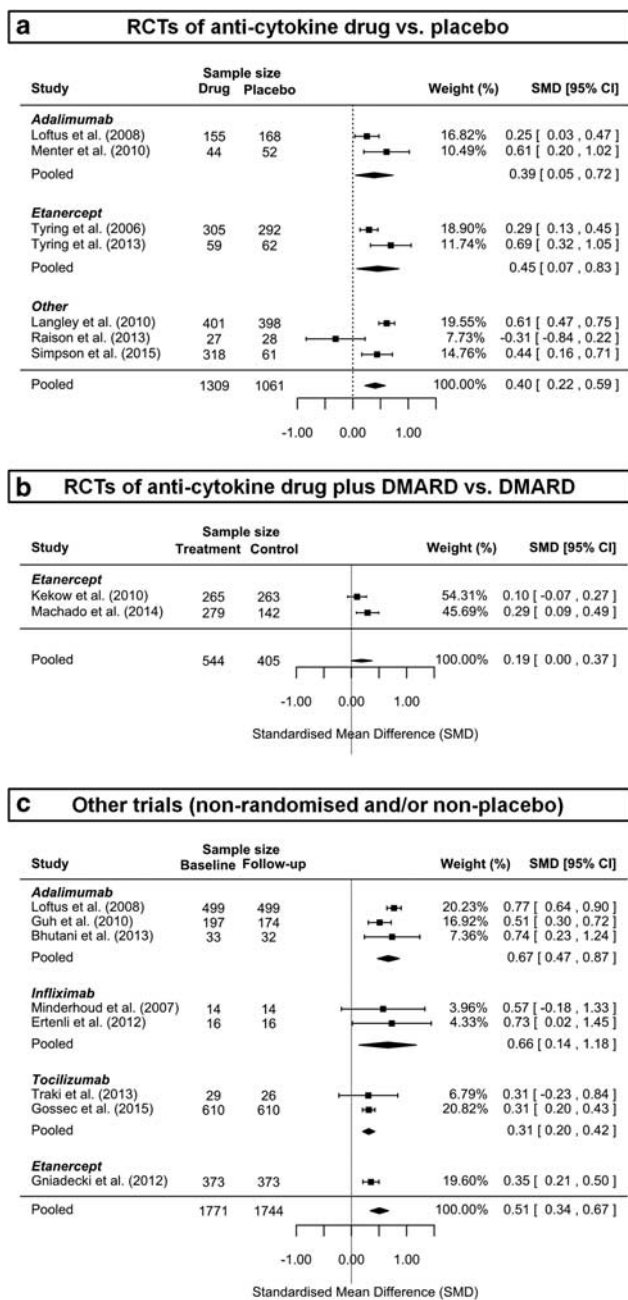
a RCTs of anti-cytokine drug vs. placebo

| Study | Sample size Drug | Placebo | Weight (%) | SMD [95% CI] |
|---|---|---|---|---|
| *Adalimumab* | | | | |
| Loftus et al. (2008) | 155 | 168 | 16.82% | 0.25 [ 0.03 , 0.47 ] |
| Menter et al. (2010) | 44 | 52 | 10.49% | 0.61 [ 0.20 , 1.02 ] |
| Pooled | | | | 0.39 [ 0.05 , 0.72 ] |
| *Etanercept* | | | | |
| Tyring et al. (2006) | 305 | 292 | 18.90% | 0.29 [ 0.13 , 0.45 ] |
| Tyring et al. (2013) | 59 | 62 | 11.74% | 0.69 [ 0.32 , 1.05 ] |
| Pooled | | | | 0.45 [ 0.07 , 0.83 ] |
| *Other* | | | | |
| Langley et al. (2010) | 401 | 398 | 19.55% | 0.61 [ 0.47 , 0.75 ] |
| Raison et al. (2013) | 27 | 28 | 7.73% | -0.31 [ -0.84 , 0.22 ] |
| Simpson et al. (2015) | 318 | 61 | 14.76% | 0.44 [ 0.16 , 0.71 ] |
| Pooled | 1309 | 1061 | 100.00% | 0.40 [ 0.22 , 0.59 ] |

-1.00 0.00 1.00

b RCTs of anti-cytokine drug plus DMARD vs. DMARD

| Study | Sample size Treatment | Control | Weight (%) | SMD [95% CI] |
|---|---|---|---|---|
| *Etanercept* | | | | |
| Kekow et al. (2010) | 265 | 263 | 54.31% | 0.10 [ -0.07 , 0.27 ] |
| Machado et al. (2014) | 279 | 142 | 45.69% | 0.29 [ 0.09 , 0.49 ] |
| Pooled | 544 | 405 | 100.00% | 0.19 [ 0.00 , 0.37 ] |

-1.00 0.00 1.00

Standardised Mean Difference (SMD)

c Other trials (non-randomised and/or non-placebo)

| Study | Sample size Baseline | Follow-up | Weight (%) | SMD [95% CI] |
|---|---|---|---|---|
| *Adalimumab* | | | | |
| Loftus et al. (2008) | 499 | 499 | 20.23% | 0.77 [ 0.64 , 0.90 ] |
| Guh et al. (2010) | 197 | 174 | 16.92% | 0.51 [ 0.30 , 0.72 ] |
| Bhutani et al. (2013) | 33 | 32 | 7.36% | 0.74 [ 0.23 , 1.24 ] |
| Pooled | | | | 0.67 [ 0.47 , 0.87 ] |
| *Infliximab* | | | | |
| Minderhoud et al. (2007) | 14 | 14 | 3.96% | 0.57 [ -0.18 , 1.33 ] |
| Ertenli et al. (2012) | 16 | 16 | 4.33% | 0.73 [ 0.02 , 1.45 ] |
| Pooled | | | | 0.66 [ 0.14 , 1.18 ] |
| *Tocilizumab* | | | | |
| Traki et al. (2013) | 29 | 26 | 6.79% | 0.31 [ -0.23 , 0.84 ] |
| Gossec et al. (2015) | 610 | 610 | 20.82% | 0.31 [ 0.20 , 0.43 ] |
| Pooled | | | | 0.31 [ 0.20 , 0.42 ] |
| *Etanercept* | | | | |
| Gniadecki et al. (2012) | 373 | 373 | 19.60% | 0.35 [ 0.21 , 0.50 ] |
| Pooled | 1771 | 1744 | 100.00% | 0.51 [ 0.34 , 0.67 ] |

-1.00 0.00 1.00

Standardised Mean Difference (SMD)